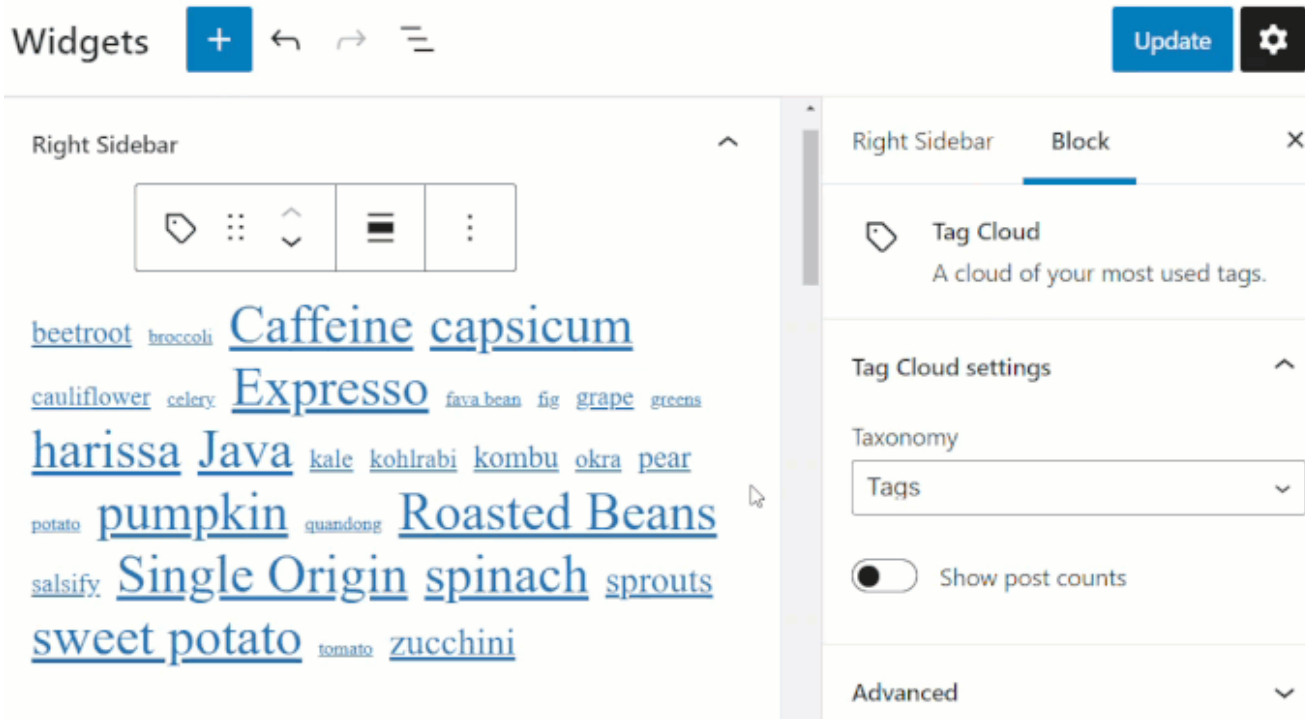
Widgets

Update

Right Sidebar

beetroot broccoli Caffeine capsicum cauliflower celery Expresso fava bean fig grape greens harissa Java kale kohlrabi kombu okra pear potato pumpkin quandong Roasted Beans salsify Single Origin spinach sprouts sweet potato tomato zucchini

Right Sidebar Block

Tag Cloud
A cloud of your most used tags.

Tag Cloud settings

Taxonomy
Tags

Show post counts

Advanced